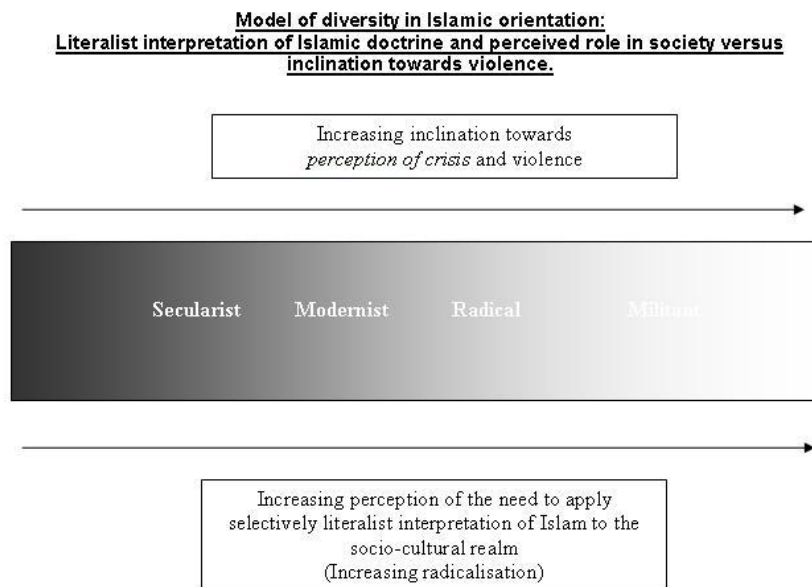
Model of diversity in Islamic orientation:
Literalist interpretation of Islamic doctrine and perceived role in society versus inclination towards violence.

Increasing inclination towards *perception of crisis* and violence

Secularist Modernist Radical Militant

Increasing perception of the need to apply selectively literalist interpretation of Islam to the socio-cultural realm
(Increasing radicalisation)